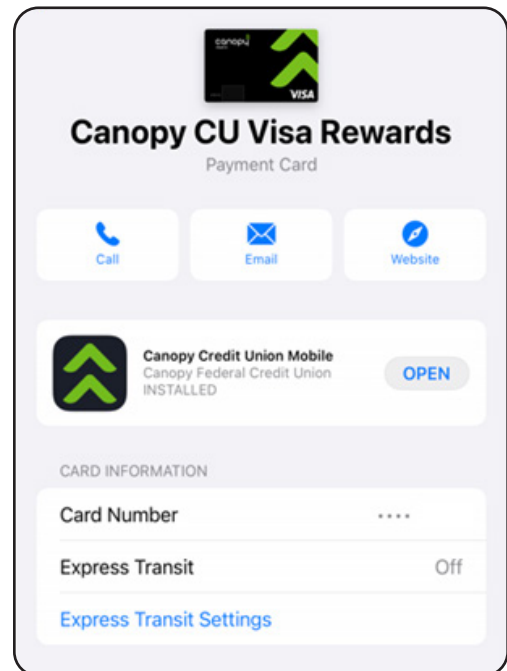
canopy
VISA

Canopy CU Visa Rewards
Payment Card

Call
Email
Website

Canopy Credit Union Mobile
Canopy Federal Credit Union
INSTALLED
OPEN

CARD INFORMATION
Card Number ••••
Express Transit Off
Express Transit Settings